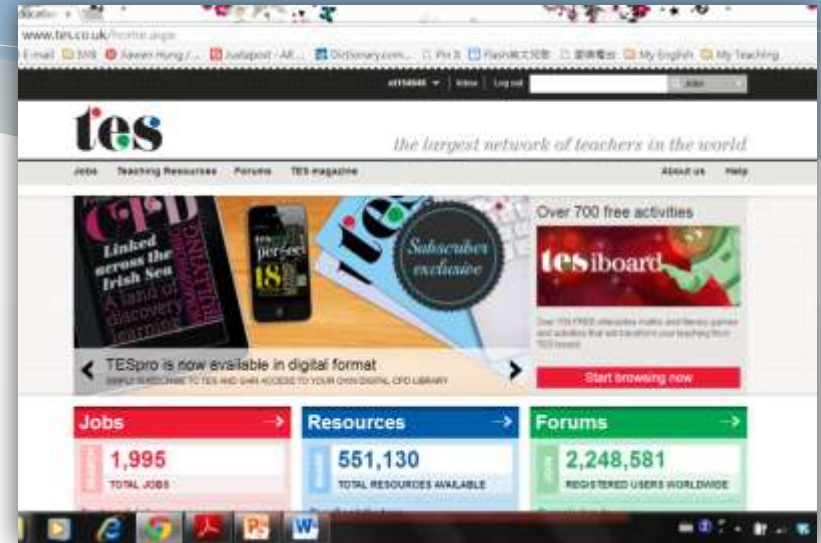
www.tes.co.uk/home.aspx

E-mail SNS Xiawen Hung / ... Juxtapoit - Alt... Dictionary.com... Pin it Flash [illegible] My English My Teaching

Inbox | Log out | Jobs

tes

the largest network of teachers in the world

Jobs Teaching Resources Forums TES magazine About us Help

CPD Linked across the Irish Sea A land of discovery learning BULLYING

tes perfect 18

tes

Subscriber exclusive

TESpro is now available in digital format

SIMPLY SUBSCRIBE TO TES AND GAIN ACCESS TO YOUR OWN DIGITAL CPD LIBRARY

Over 700 free activities

tes iboard

Over 700 FREE interactive maths and literacy games and activities that will transform your teaching from TES iboard

Start browsing now

Jobs →

1,995

TOTAL JOBS

Resources →

551,130

TOTAL RESOURCES AVAILABLE

Forums →

2,248,581

REGISTERED USERS WORLDWIDE